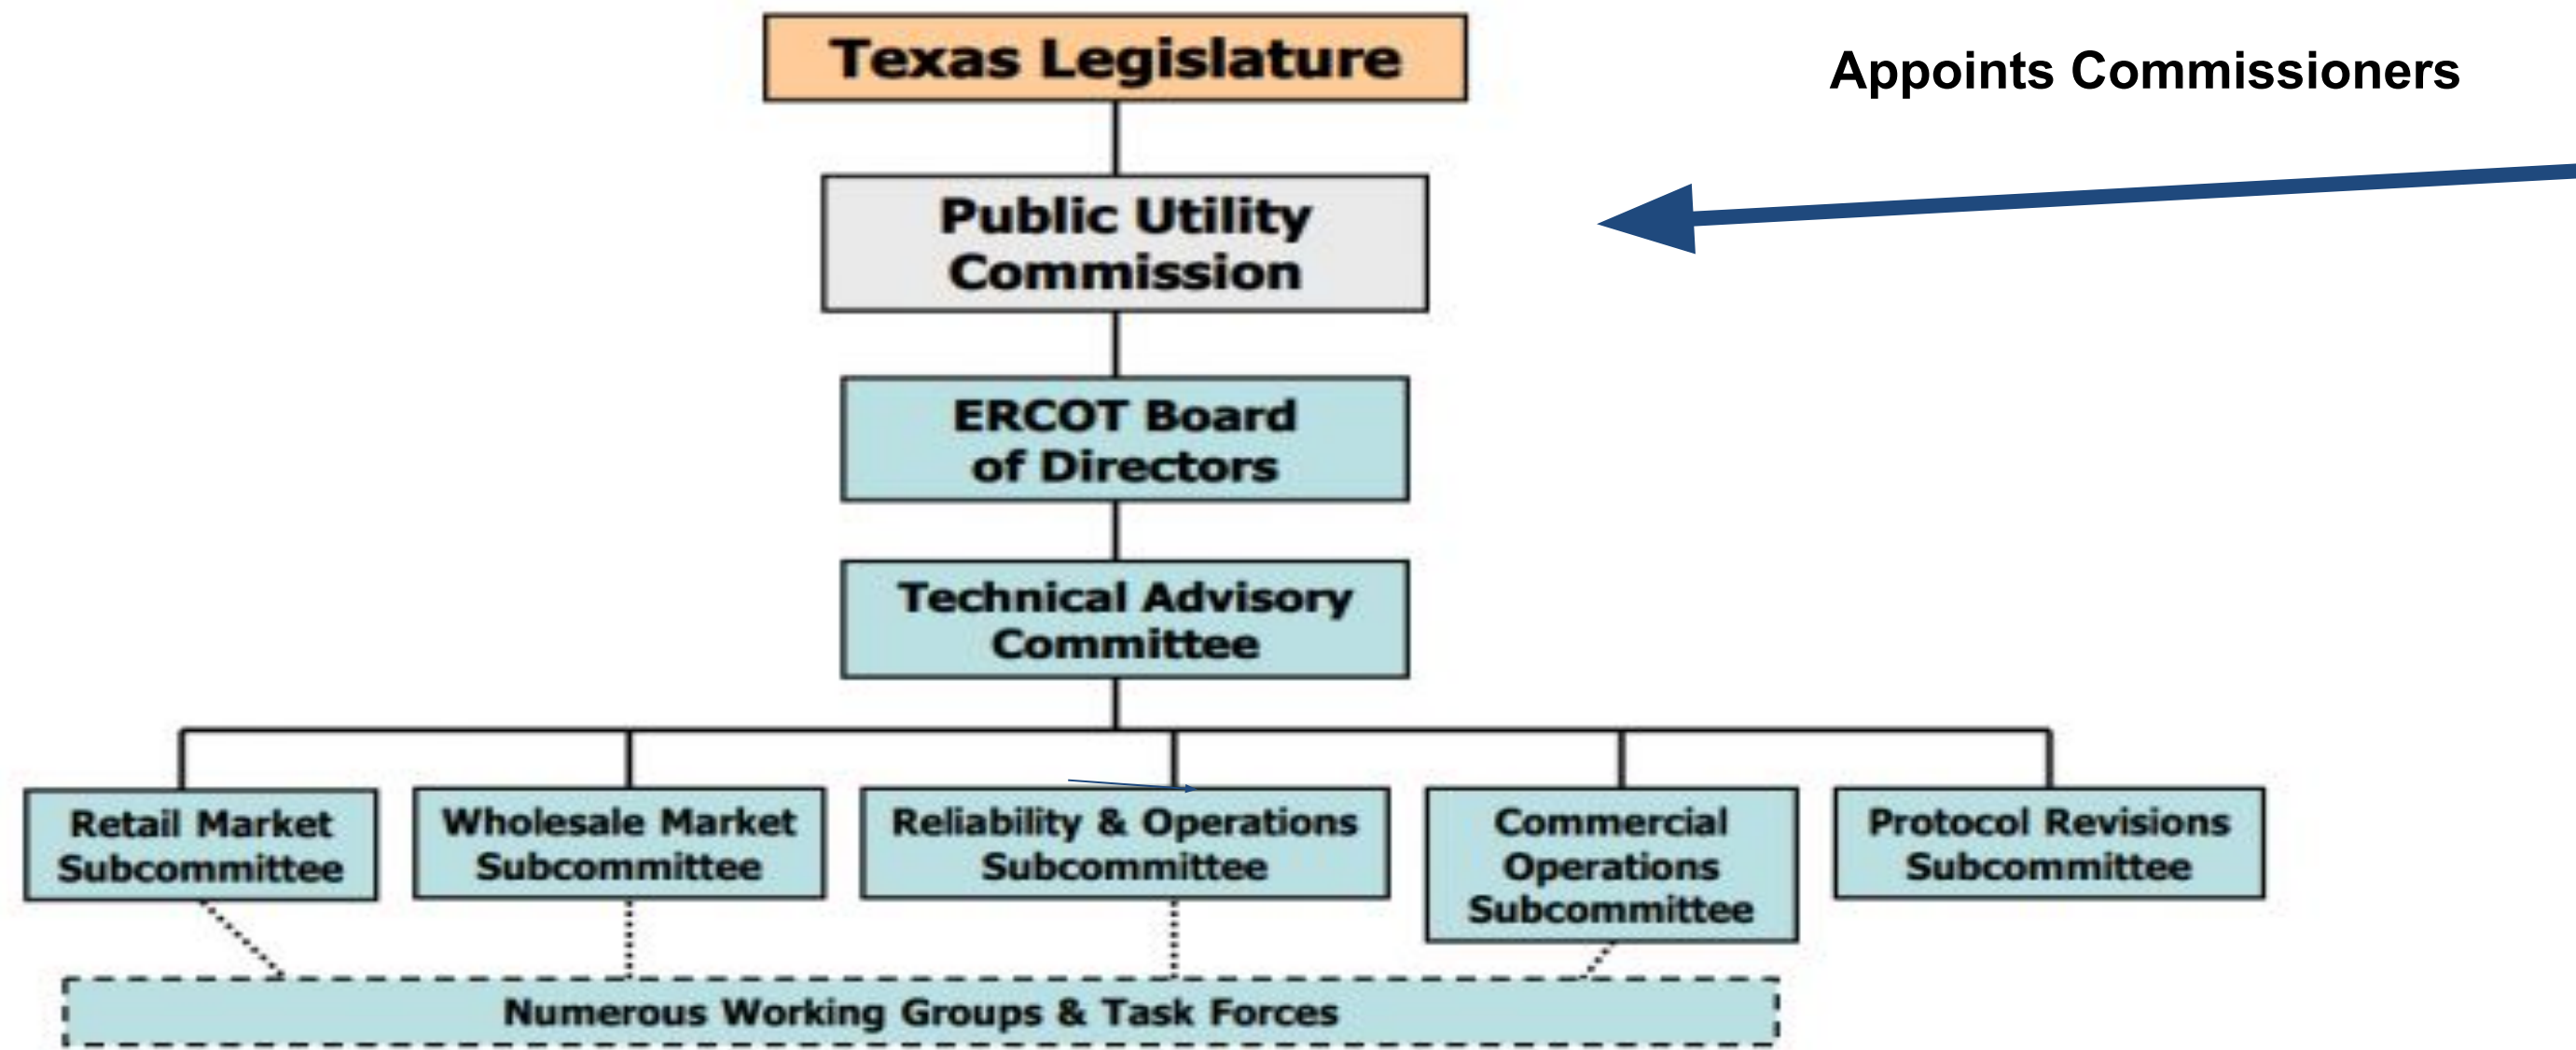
Texas Legislature

Appoints Commissioners

Public Utility Commission

ERCOT Board of Directors

Technical Advisory Committee

Retail Market Subcommittee

Wholesale Market Subcommittee

Reliability & Operations Subcommittee

Commercial Operations Subcommittee

Protocol Revisions Subcommittee

Numerous Working Groups & Task Forces